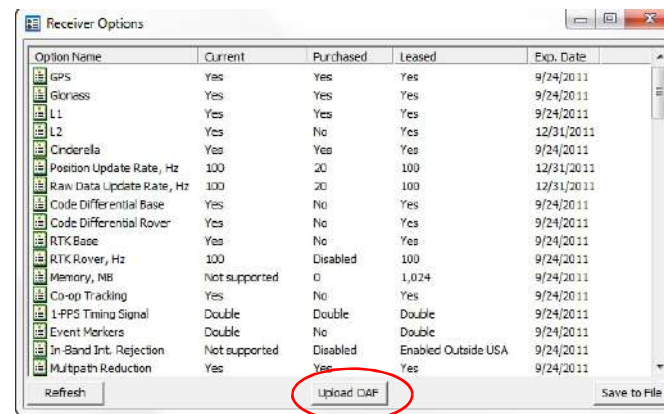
Receiver Options

| Option Name | Current | Purchased | Leased | Exp. Date |
|---|---|---|---|---|
| GPS | Yes | Yes | Yes | 9/24/2011 |
| Glonass | Yes | Yes | Yes | 9/24/2011 |
| L1 | Yes | Yes | Yes | 9/24/2011 |
| L2 | Yes | No | Yes | 12/31/2011 |
| Cinderella | Yes | Yes | Yes | 9/24/2011 |
| Position Update Rate, Hz | 100 | 20 | 100 | 12/31/2011 |
| Raw Data Update Rate, Hz | 100 | 20 | 100 | 12/31/2011 |
| Code Differential Base | Yes | No | Yes | 9/24/2011 |
| Code Differential Rover | Yes | No | Yes | 9/24/2011 |
| RTK Base | Yes | No | Yes | 9/24/2011 |
| RTK Rover, Hz | 100 | Disabled | 100 | 9/24/2011 |
| Memory, MB | Not supported | 0 | 1,024 | 9/24/2011 |
| Co-op Tracking | Yes | No | Yes | 9/24/2011 |
| 1-PPS Timing Signal | Double | Double | Double | 9/24/2011 |
| Event Markers | Double | No | Double | 9/24/2011 |
| In-Band Int. Rejection | Not supported | Disabled | Enabled Outside USA | 9/24/2011 |
| Multipath Reduction | Yes | Yes | Yes | 9/24/2011 |

Refresh

Upload OAF

Save to File